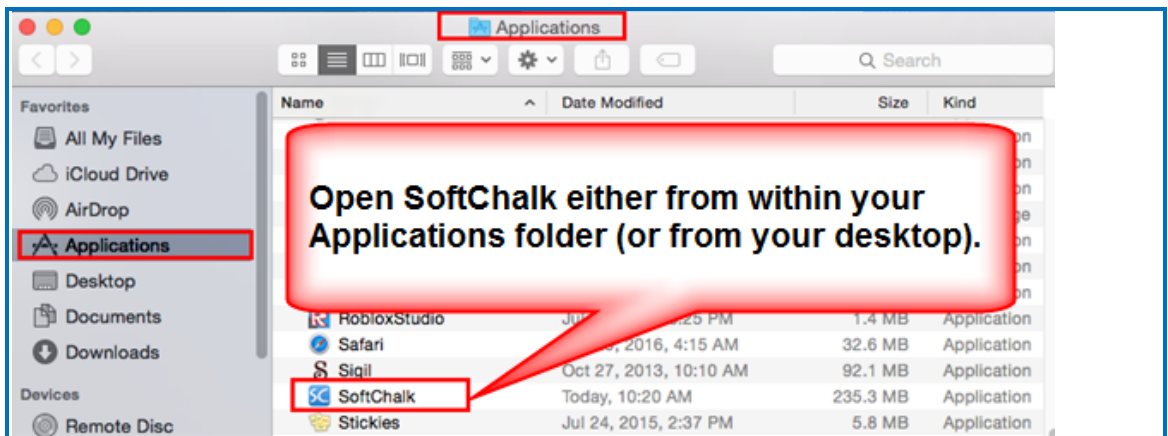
Applications

Search

Favorites
All My Files
iCloud Drive
AirDrop
Applications
Desktop
Documents
Downloads
Devices
Remote Disc

| Name | Date Modified | Size | Kind |
|---|---|---|---|
| RobloxStudio | Jul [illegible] 25 PM | 1.4 MB | Application |
| Safari | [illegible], 2016, 4:15 AM | 32.6 MB | Application |
| Sigil | Oct 27, 2013, 10:10 AM | 92.1 MB | Application |
| SoftChalk | Today, 10:20 AM | 235.3 MB | Application |
| Stickies | Jul 24, 2015, 2:37 PM | 5.8 MB | Application |

Open SoftChalk either from within your Applications folder (or from your desktop).